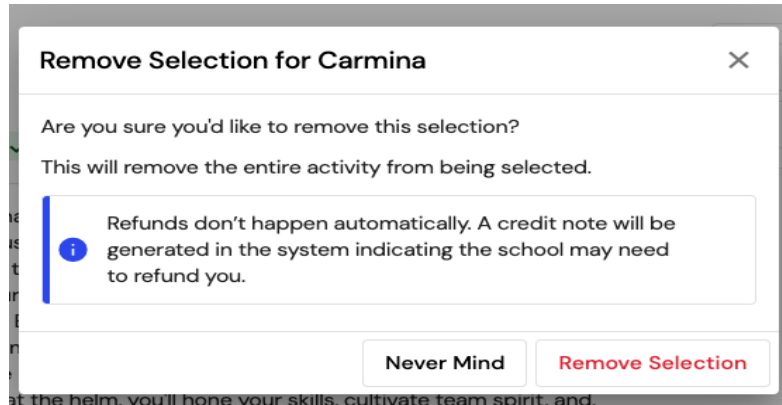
Remove Selection for Carmina

×

Are you sure you'd like to remove this selection?

This will remove the entire activity from being selected.

Refunds don't happen automatically. A credit note will be generated in the system indicating the school may need to refund you.

Never Mind

Remove Selection

at the helm, you'll hone your skills, cultivate team spirit, and